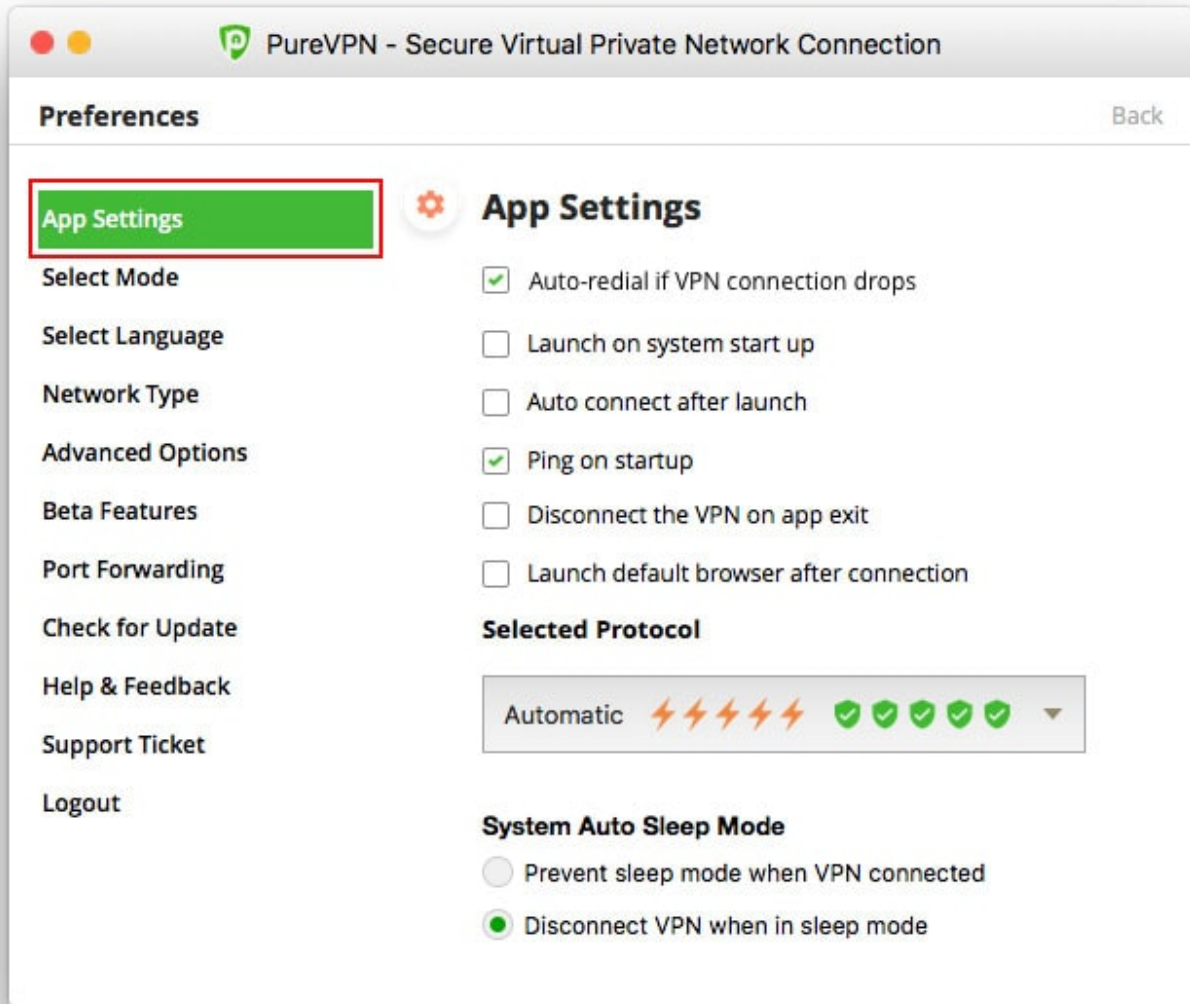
PureVPN - Secure Virtual Private Network Connection

Preferences

Back

App Settings
Select Mode
Select Language
Network Type
Advanced Options
Beta Features
Port Forwarding
Check for Update
Help & Feedback
Support Ticket
Logout

App Settings

Auto-redial if VPN connection drops
Launch on system start up
Auto connect after launch
Ping on startup
Disconnect the VPN on app exit
Launch default browser after connection

Selected Protocol

Automatic

System Auto Sleep Mode

Prevent sleep mode when VPN connected
Disconnect VPN when in sleep mode